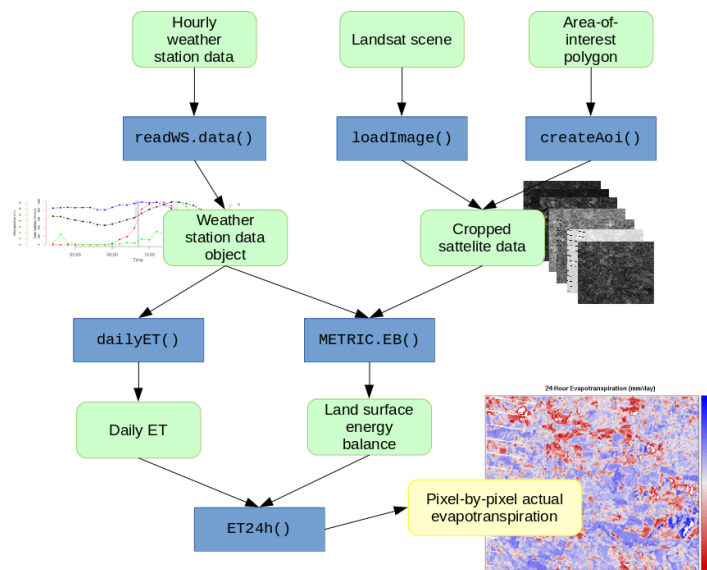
Hourly weather station data

Landsat scene

Area-of-interest polygon

readWS.data()

loadImage()

createAoi()

Weather station data object

Cropped sattelite data

00:00

06:00

12:00

Time

dailyET()

METRIC.EB()

Daily ET

Land surface energy balance

24 Hour Evapotranspiration (mm/day)

ET24h()

Pixel-by-pixel actual evapotranspiration